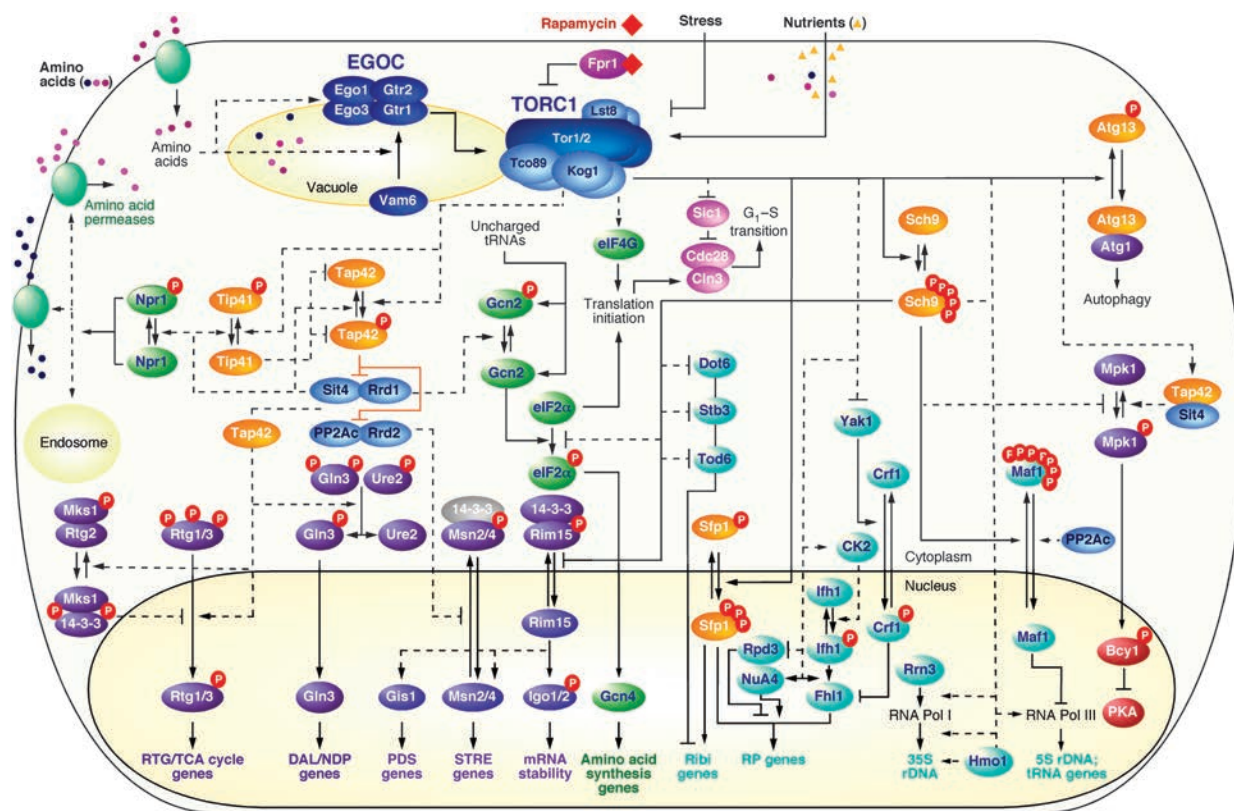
Rapamycin

Stress

Nutrients (▲)

Amino acids (●●●)

EGOC

Ego1 Gtr2

Ego3 Gtr1

Fpr1

TORC1

Lst8

Tor1/2

Tco89 Kog1

Amino acids

Vacuole

Vam6

Amino acid permeases

Uncharged tRNAs

Sic1

Cdc28

Cln3

$G_1$–S transition

eIF4G

Translation initiation

Sch9

Sch9 P P P P P

Atg13 P

Atg13

Atg1

Autophagy

Npr1 P

Npr1

Tip41 P

Tip41

Tap42

Tap42 P

Gcn2 P

Gcn2

Sit4 Rrd1

PP2Ac Rrd2

Tap42

Endosome

Dot6

Stb3

Tod6

Yak1

Mpk1

Mpk1 P

Tap42

Sit4

eIF2α

eIF2α P

Gln3 P

Ure2 P

Gln3 P

Ure2

Mks1 P

Rtg2

Rtg1/3 P

14-3-3

Msn2/4

14-3-3

Rim15 P

Crf1

Maf1 P P P P P P P

PP2Ac

Sfp1 P

CK2

Cytoplasm

Nucleus

Mks1

14-3-3 P P

Rim15

Sfp1 P P P

Ifh1

Ifh1 P

Crf1 P

Rpd3

NuA4

Fhl1

Rrn3

Maf1

Bcy1 P

PKA

RNA Pol I

RNA Pol III

Rtg1/3 P

Gln3

Gis1

Msn2/4

Igo1/2 P

Gcn4

Hmo1

RTG/TCA cycle genes

DAL/NDP genes

PDS genes

STRE genes

mRNA stability

Amino acid synthesis genes

Ribi genes

RP genes

35S rDNA

5S rDNA; tRNA genes